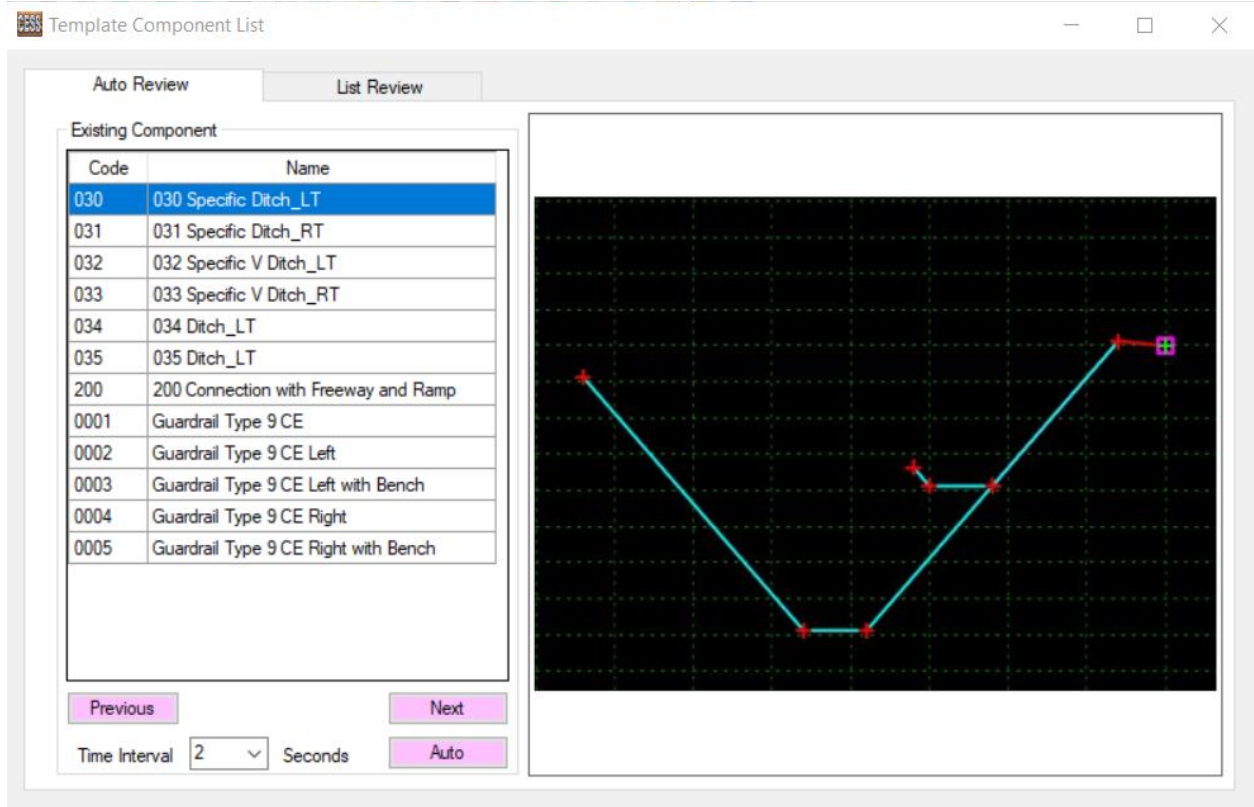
CESS Template Component List

Auto Review | List Review

Existing Component

| Code | Name |
|---|---|
| 030 | 030 Specific Ditch_LT |
| 031 | 031 Specific Ditch_RT |
| 032 | 032 Specific V Ditch_LT |
| 033 | 033 Specific V Ditch_RT |
| 034 | 034 Ditch_LT |
| 035 | 035 Ditch_LT |
| 200 | 200 Connection with Freeway and Ramp |
| 0001 | Guardrail Type 9 CE |
| 0002 | Guardrail Type 9 CE Left |
| 0003 | Guardrail Type 9 CE Left with Bench |
| 0004 | Guardrail Type 9 CE Right |
| 0005 | Guardrail Type 9 CE Right with Bench |

Previous

Next

Time Interval 2 Seconds

Auto